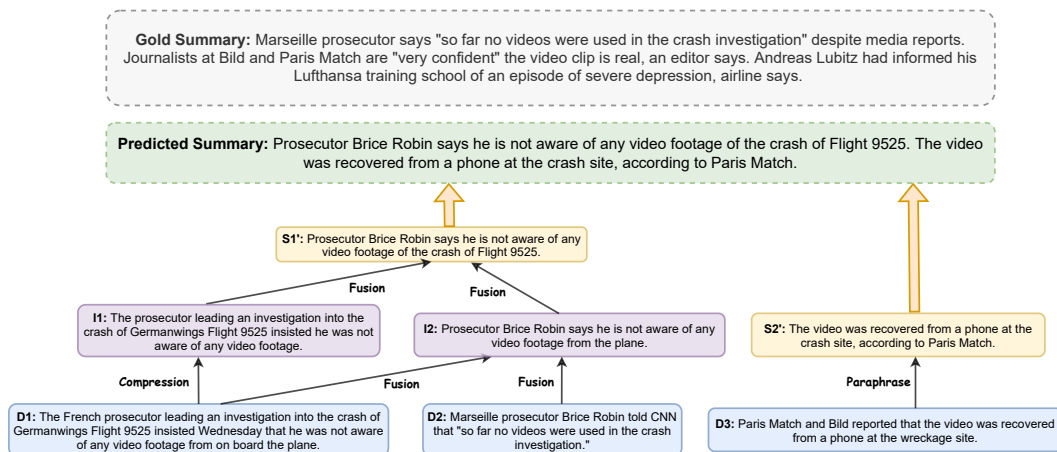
**Gold Summary:** Marseille prosecutor says "so far no videos were used in the crash investigation" despite media reports. Journalists at Bild and Paris Match are "very confident" the video clip is real, an editor says. Andreas Lubitz had informed his Lufthansa training school of an episode of severe depression, airline says.

**Predicted Summary:** Prosecutor Brice Robin says he is not aware of any video footage of the crash of Flight 9525. The video was recovered from a phone at the crash site, according to Paris Match.

**S1':** Prosecutor Brice Robin says he is not aware of any video footage of the crash of Flight 9525.

Fusion

Fusion

**I1:** The prosecutor leading an investigation into the crash of Germanwings Flight 9525 insisted he was not aware of any video footage.

**I2:** Prosecutor Brice Robin says he is not aware of any video footage from the plane.

**S2':** The video was recovered from a phone at the crash site, according to Paris Match.

Compression

Fusion

Fusion

Paraphrase

**D1:** The French prosecutor leading an investigation into the crash of Germanwings Flight 9525 insisted Wednesday that he was not aware of any video footage from on board the plane.

**D2:** Marseille prosecutor Brice Robin told CNN that "so far no videos were used in the crash investigation."

**D3:** Paris Match and Bild reported that the video was recovered from a phone at the wreckage site.